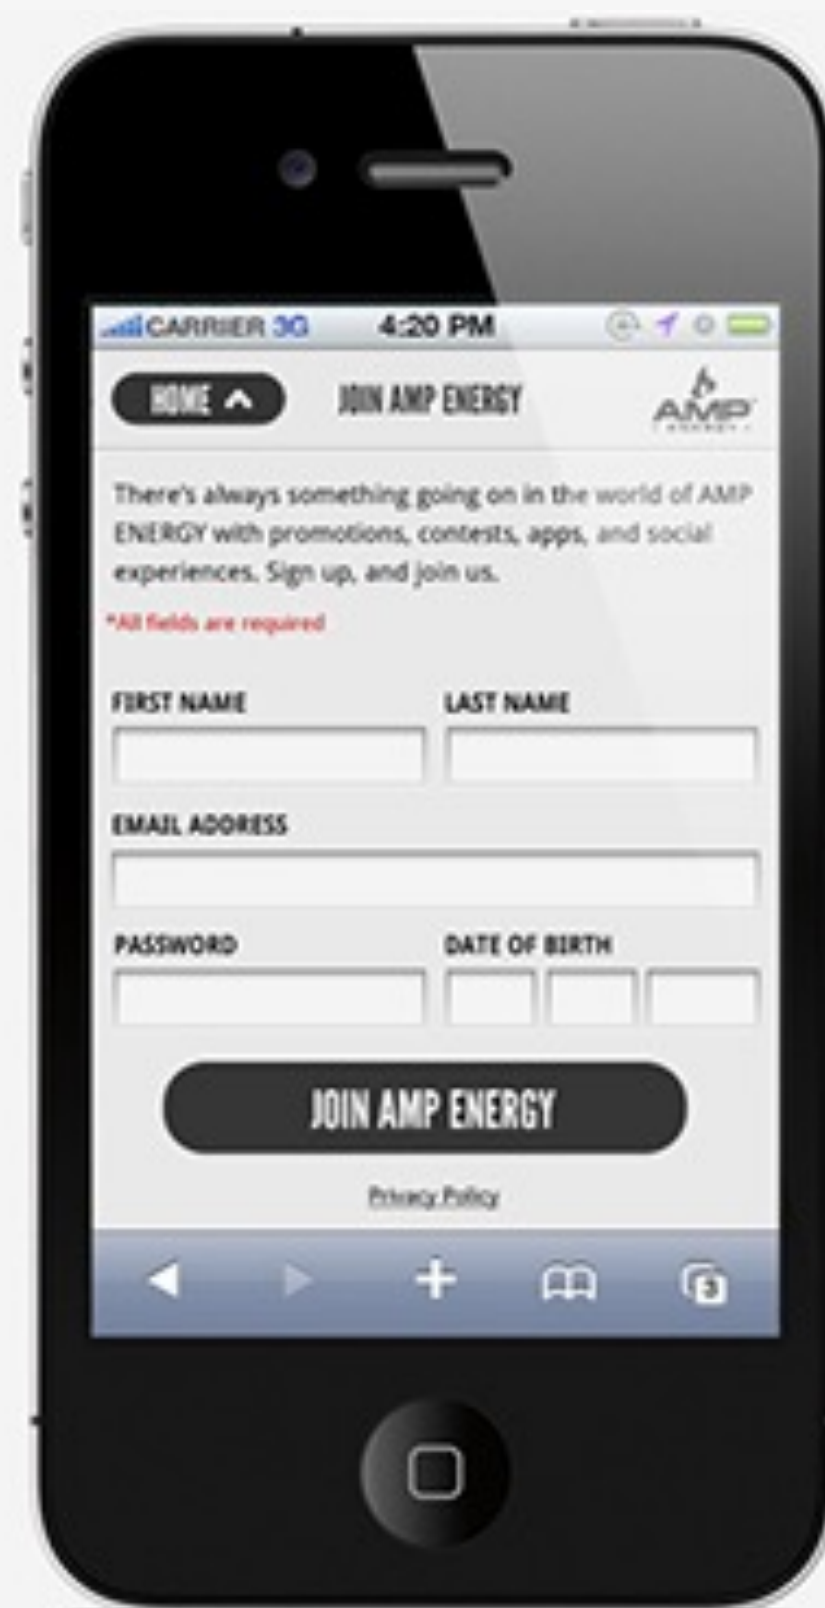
CARRIER 3G 4:20 PM

HOME

JOIN AMP ENERGY

AMP

There's always something going on in the world of AMP ENERGY with promotions, contests, apps, and social experiences. Sign up, and join us.

*All fields are required

FIRST NAME

LAST NAME

EMAIL ADDRESS

PASSWORD

DATE OF BIRTH

JOIN AMP ENERGY

Privacy Policy

3